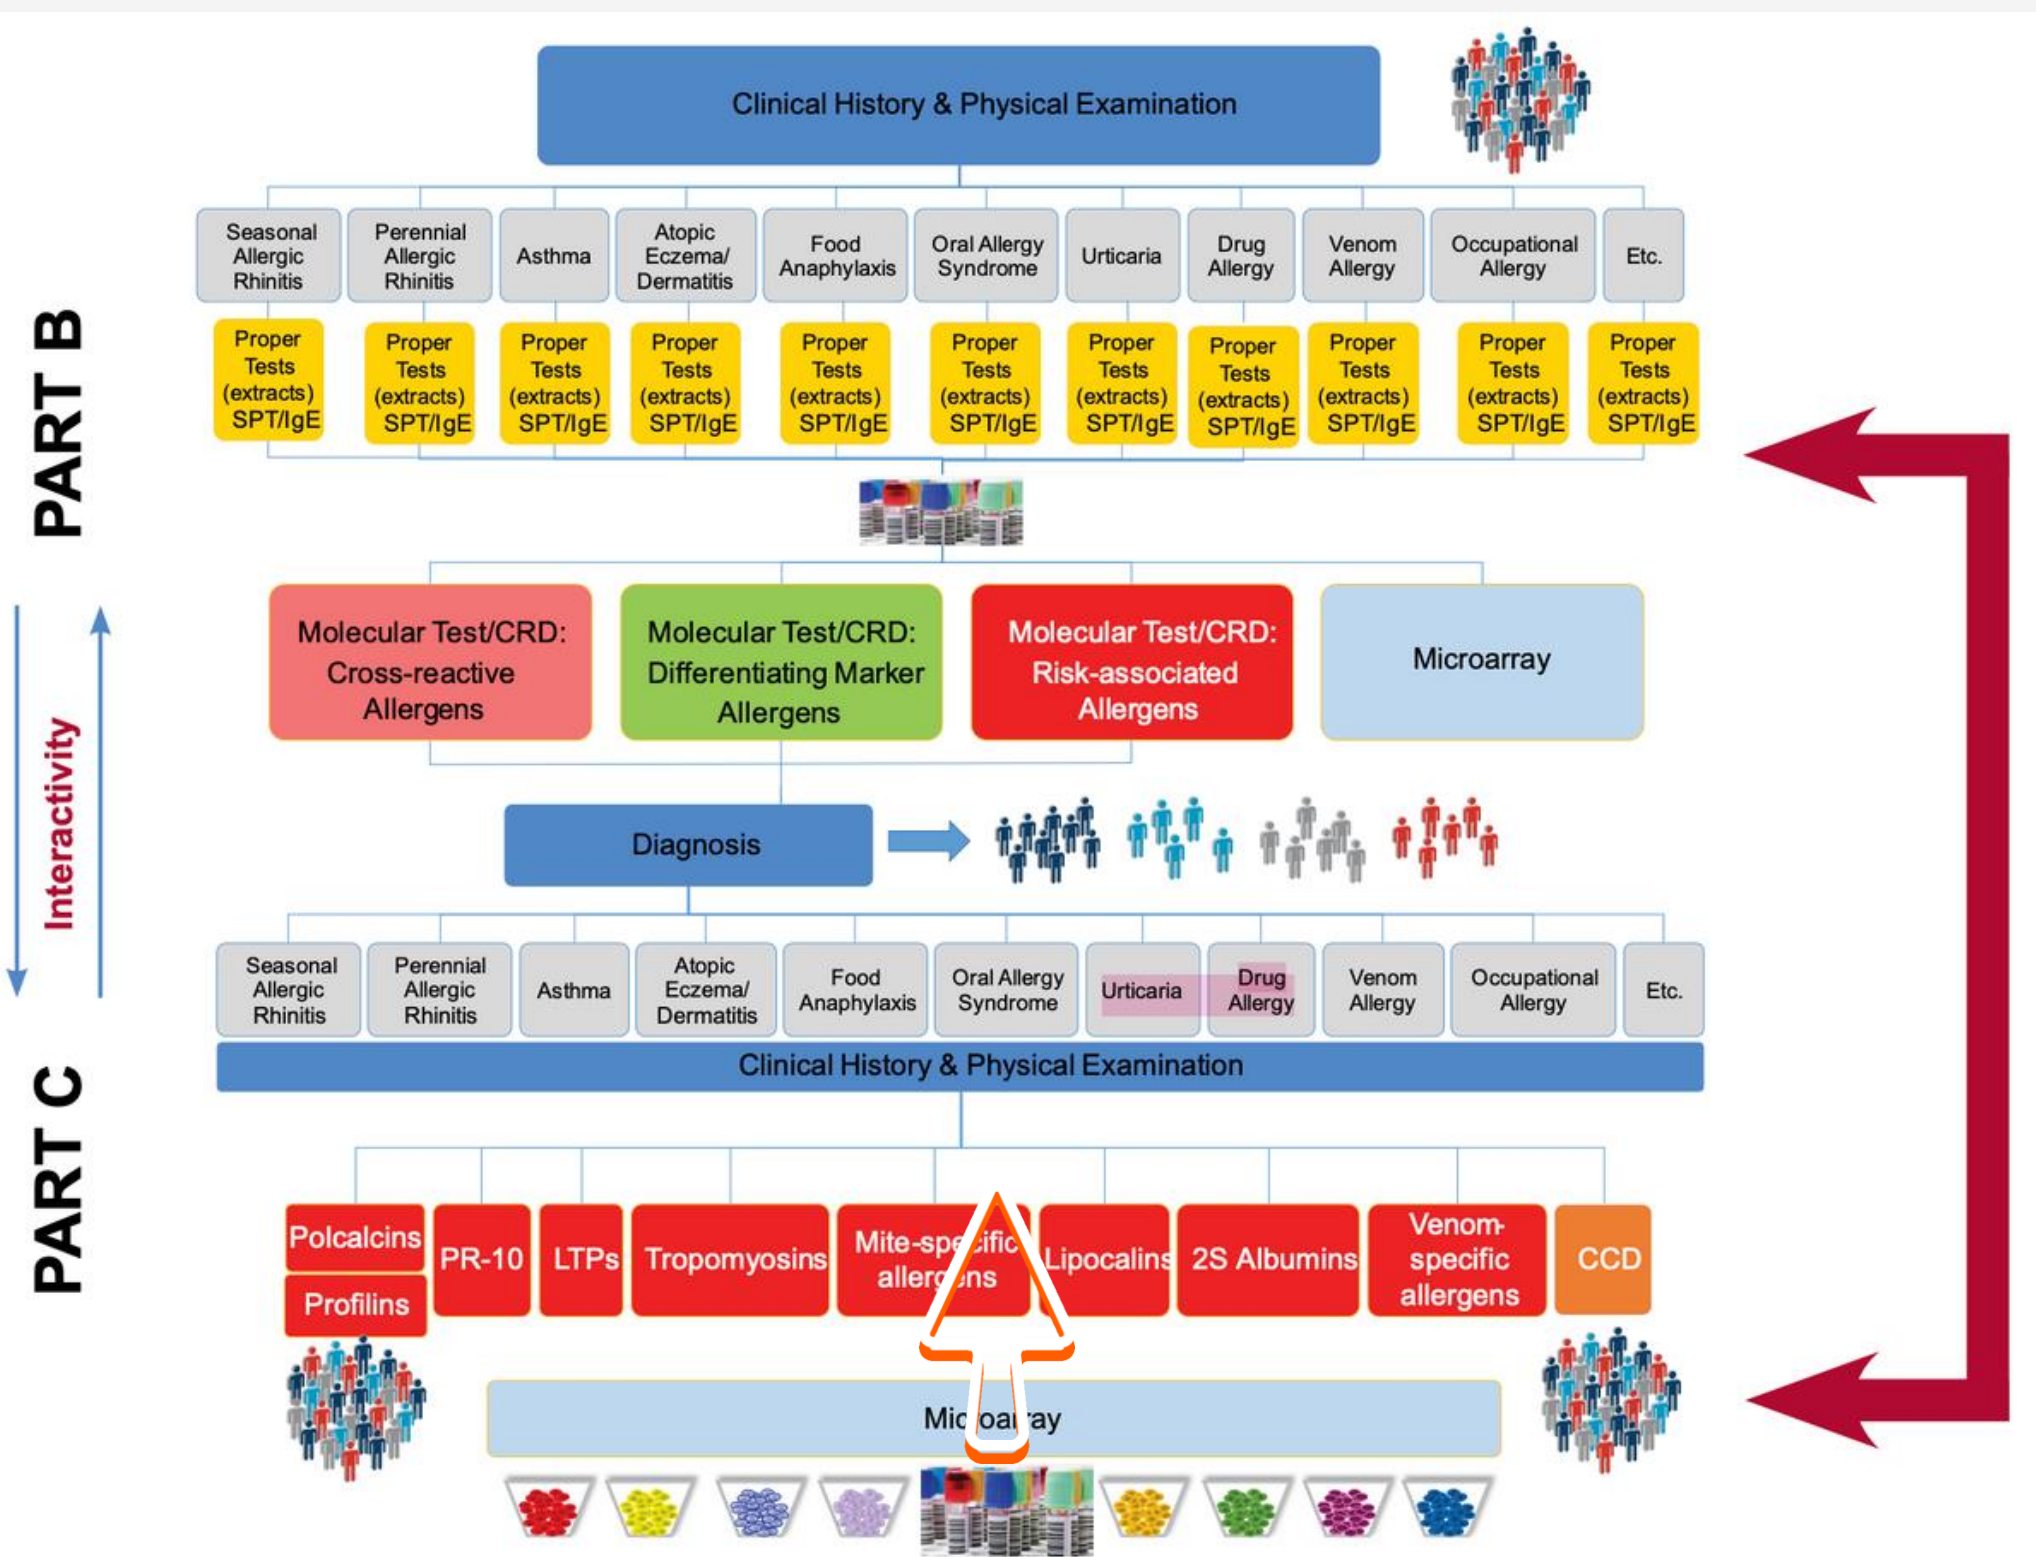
PART B

Clinical History & Physical Examination

Seasonal Allergic Rhinitis
Perennial Allergic Rhinitis
Asthma
Atopic Eczema/ Dermatitis
Food Anaphylaxis
Oral Allergy Syndrome
Urticaria
Drug Allergy
Venom Allergy
Occupational Allergy
Etc.

Proper Tests (extracts) SPT/IgE
Proper Tests (extracts) SPT/IgE
Proper Tests (extracts) SPT/IgE
Proper Tests (extracts) SPT/IgE
Proper Tests (extracts) SPT/IgE
Proper Tests (extracts) SPT/IgE
Proper Tests (extracts) SPT/IgE
Proper Tests (extracts) SPT/IgE
Proper Tests (extracts) SPT/IgE
Proper Tests (extracts) SPT/IgE
Proper Tests (extracts) SPT/IgE

Interactivity

Molecular Test/CRD: Cross-reactive Allergens
Molecular Test/CRD: Differentiating Marker Allergens
Molecular Test/CRD: Risk-associated Allergens
Microarray

Diagnosis

PART C

Seasonal Allergic Rhinitis
Perennial Allergic Rhinitis
Asthma
Atopic Eczema/ Dermatitis
Food Anaphylaxis
Oral Allergy Syndrome
Urticaria
Drug Allergy
Venom Allergy
Occupational Allergy
Etc.

Clinical History & Physical Examination

Polcalcins
Profilins
PR-10
LTPs
Tropomyosins
Mite-specific allergens
Lipocalins
2S Albumins
Venom-specific allergens
CCD

Microarray